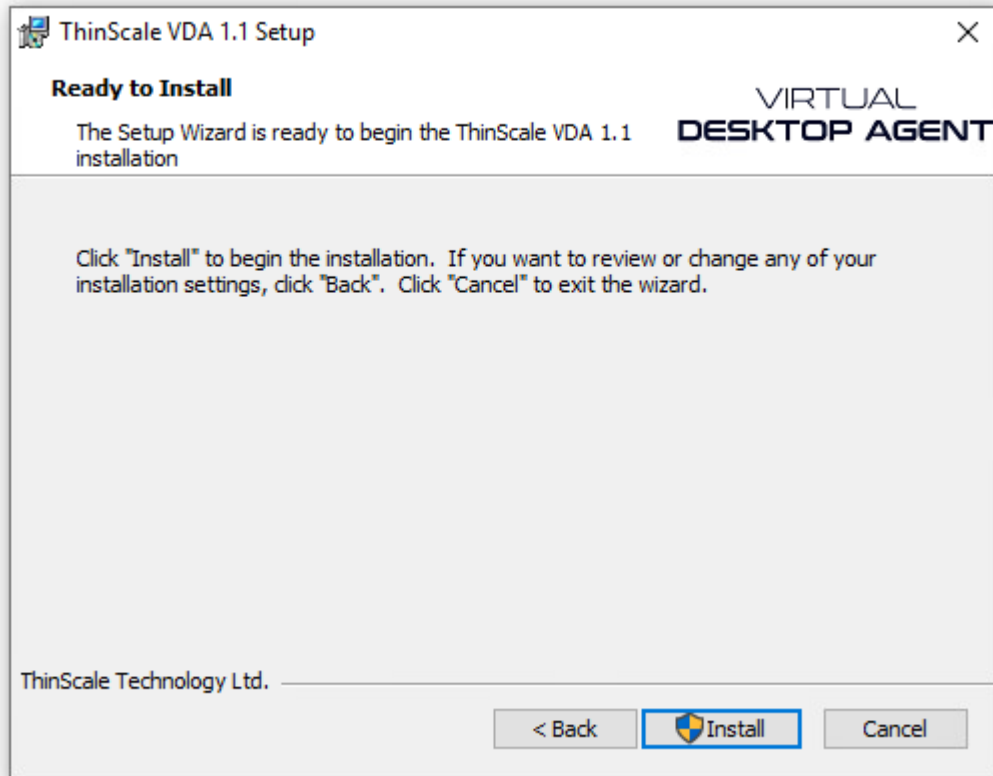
ThinScale VDA 1.1 Setup

Ready to Install

The Setup Wizard is ready to begin the ThinScale VDA 1.1 installation

VIRTUAL
DESKTOP AGENT

Click "Install" to begin the installation. If you want to review or change any of your installation settings, click "Back". Click "Cancel" to exit the wizard.

ThinScale Technology Ltd.

< Back
Install
Cancel